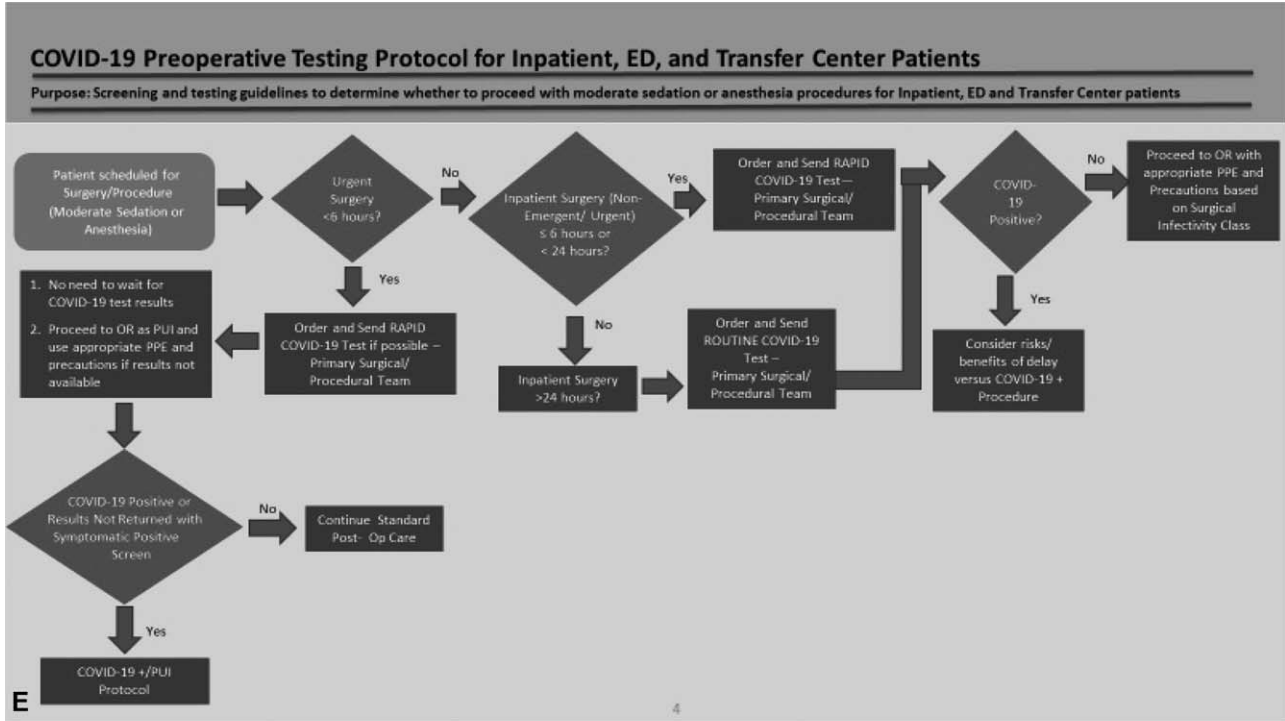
COVID-19 Preoperative Testing Protocol for Inpatient, ED, and Transfer Center Patients

Purpose: Screening and testing guidelines to determine whether to proceed with moderate sedation or anesthesia procedures for Inpatient, ED and Transfer Center patients

Patient scheduled for Surgery/Procedure (Moderate Sedation or Anesthesia)

Urgent Surgery <6 hours?

No

Inpatient Surgery (Non-Emergent/ Urgent) ≤ 6 hours or < 24 hours?

Yes

Order and Send RAPID COVID-19 Test— Primary Surgical/ Procedural Team

COVID-19 Positive?

No

Proceed to OR with appropriate PPE and Precautions based on Surgical Infectivity Class

Yes

1. No need to wait for COVID-19 test results
2. Proceed to OR as PUI and use appropriate PPE and precautions if results not available

Order and Send RAPID COVID-19 Test if possible – Primary Surgical/ Procedural Team

No

Inpatient Surgery >24 hours?

Order and Send ROUTINE COVID-19 Test – Primary Surgical/ Procedural Team

Yes

Consider risks/ benefits of delay versus COVID-19 + Procedure

COVID-19 Positive or Results Not Returned with Symptomatic Positive Screen

No

Continue Standard Post- Op Care

Yes

COVID-19 +/PUI Protocol

E

4